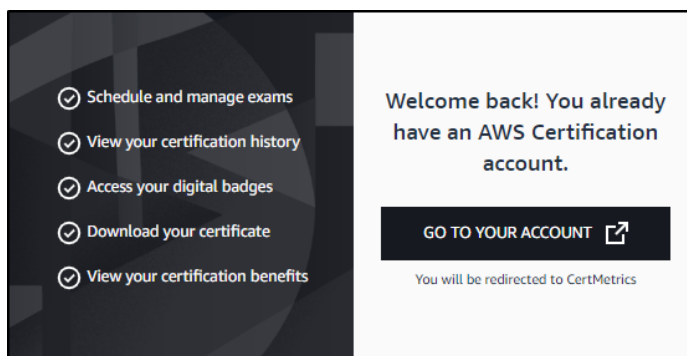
Schedule and manage exams
View your certification history
Access your digital badges
Download your certificate
View your certification benefits

Welcome back! You already have an AWS Certification account.

GO TO YOUR ACCOUNT

You will be redirected to CertMetrics